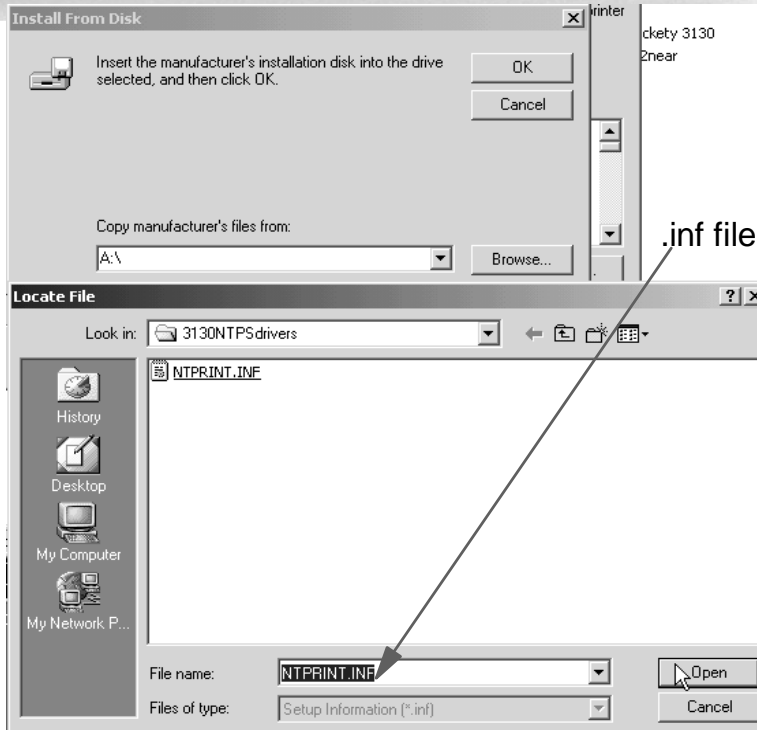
Install From Disk

Insert the manufacturer's installation disk into the drive selected, and then click OK.

OK

Cancel

Copy manufacturer's files from:

A:\

Browse...

rinter

ckety 3130

2near

.inf file

Locate File

?

Look in: 3130NTPSdrivers

NTPRINT.INF

History

Desktop

My Computer

My Network P...

File name: NTPRINT.INF

Files of type: Setup Information (*.inf)

Open

Cancel